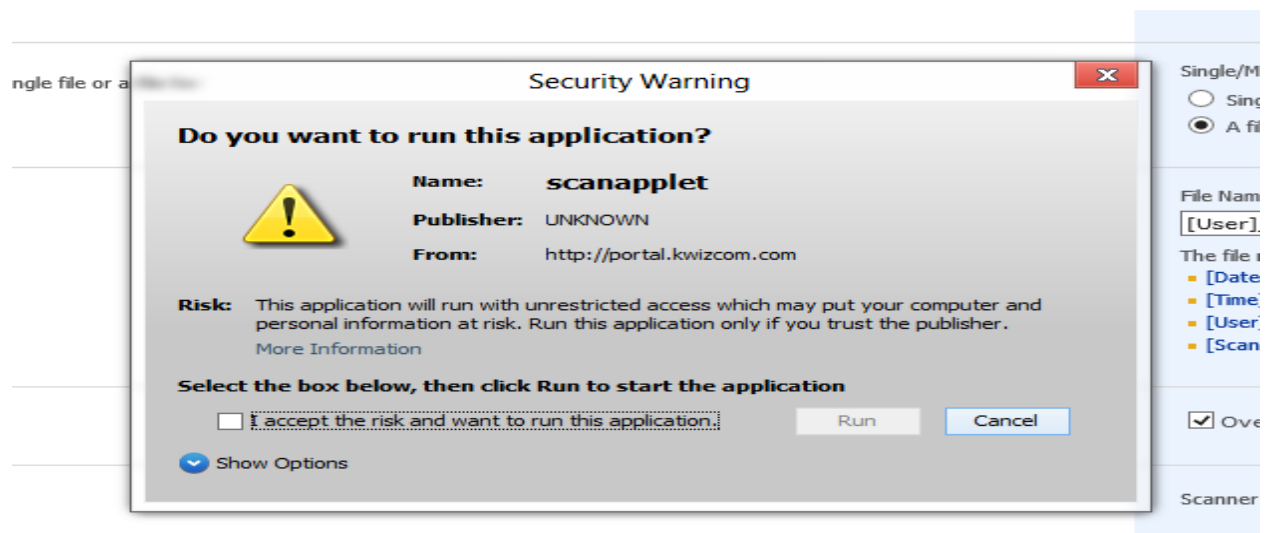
ngle file or a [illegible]

Security Warning

Do you want to run this application?

Name: scanapplet
Publisher: UNKNOWN
From: http://portal.kwizcom.com

Risk: This application will run with unrestricted access which may put your computer and personal information at risk. Run this application only if you trust the publisher.
More Information

Select the box below, then click Run to start the application

I accept the risk and want to run this application.

Run
Cancel

Show Options

Single/M
Sing
A fi

File Nam
[User]

The file
[Date
[Time
[User
[Scan

Ove

Scanner